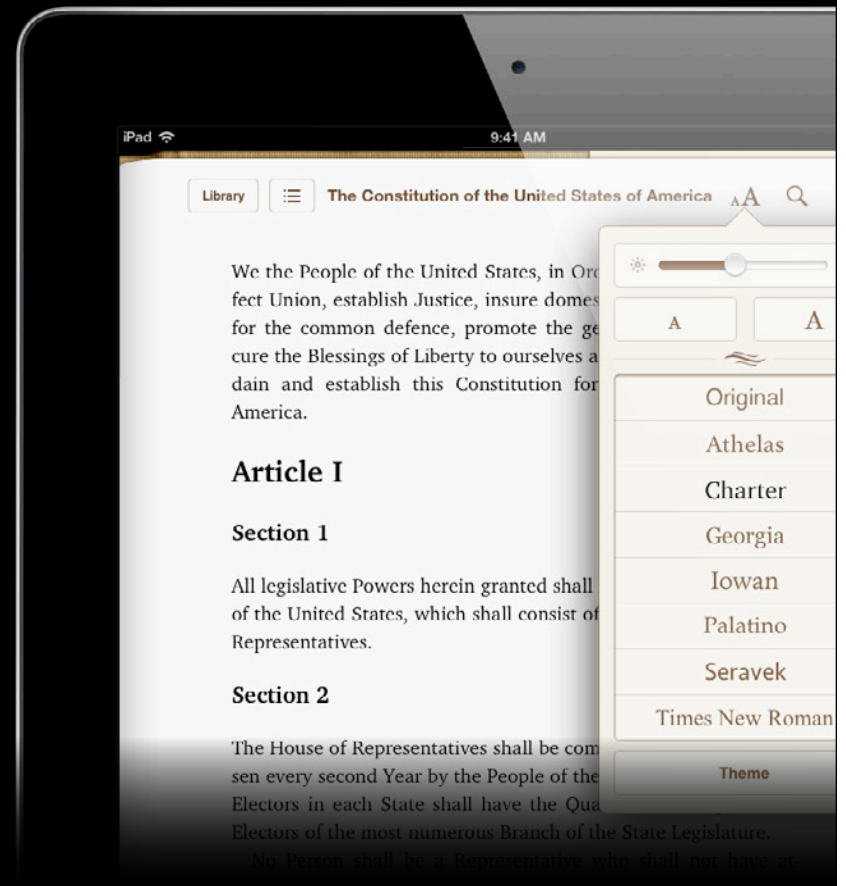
iPad

9:41 AM

Library

The Constitution of the United States of America

AA

We the People of the United States, in Or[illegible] fect Union, establish Justice, insure domes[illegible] for the common defence, promote the ge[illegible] cure the Blessings of Liberty to ourselves a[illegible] dain and establish this Constitution for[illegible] America.

Article I

Section 1

All legislative Powers herein granted shall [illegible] of the United States, which shall consist of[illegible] Representatives.

Section 2

The House of Representatives shall be com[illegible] sen every second Year by the People of the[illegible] Electors in each State shall have the Qua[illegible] Electors of the most numerous Branch of the State Legislature.

No Person shall be a Representative who shall not have at-

A

A

Original

Athelas

Charter

Georgia

Iowan

Palatino

Seravek

Times New Roman

Theme